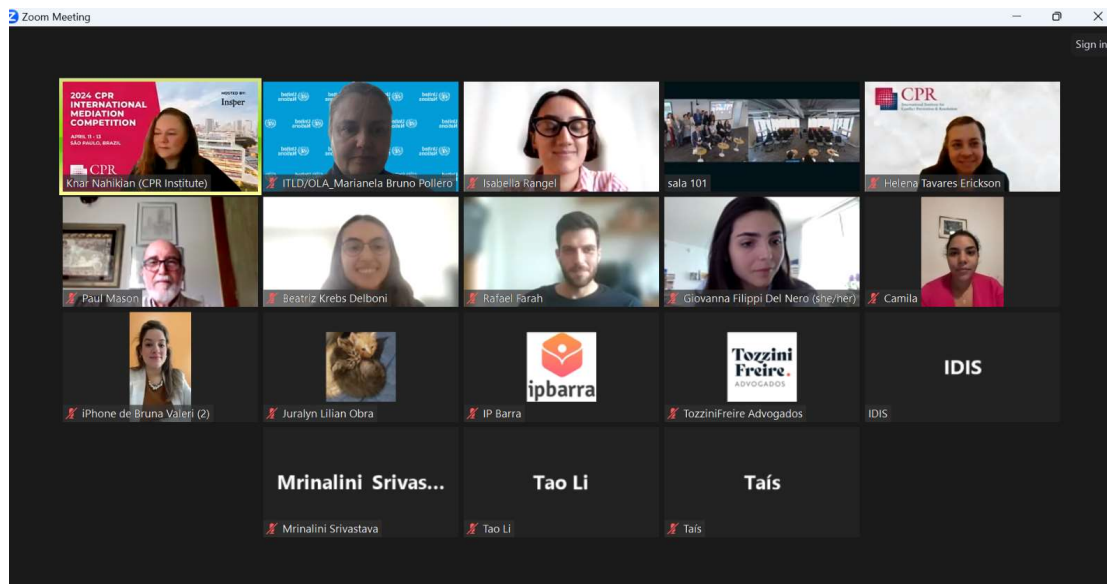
Zoom Meeting

Sign in

2024 CPR INTERNATIONAL MEDIATION COMPETITION
APRIL 11 - 13
SÃO PAULO, BRAZIL
HOSTED BY: Insper
CPR
Knar Nahikian (CPR Institute)

ITLD/OLA_Marianela Bruno Pollero

Isabella Rangel

sala 101

CPR
International Institute for Conflict Prevention & Resolution
Helena Tavares Erickson

Paul Mason

Beatriz Krebs Delboni

Rafael Farah

Giovanna Filippi Del Nero (she/her)

Camila

iPhone de Bruna Valeri (2)

Juralyn Lilian Obra

ipbarra
IP Barra

Tozzini Freire. ADVOGADOS
TozziniFreire Advogados

IDIS
IDIS

Mrinalini Srivas...
Mrinalini Srivastava

Tao Li
Tao Li

Taís
Taís